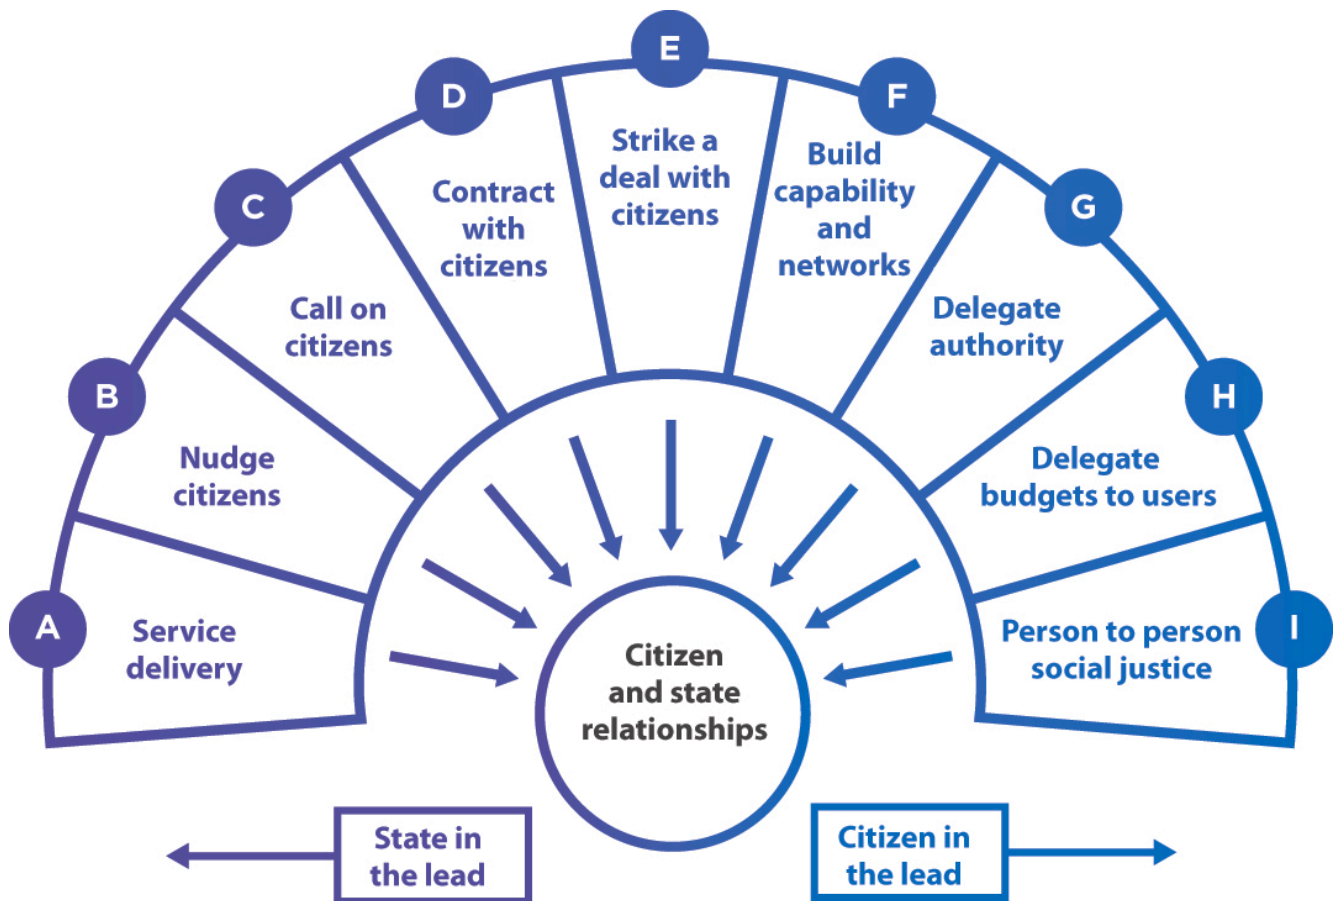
A
Service delivery

B
Nudge citizens

C
Call on citizens

D
Contract with citizens

E
Strike a deal with citizens

F
Build capability and networks

G
Delegate authority

H
Delegate budgets to users

I
Person to person social justice

Citizen and state relationships

State in the lead

Citizen in the lead